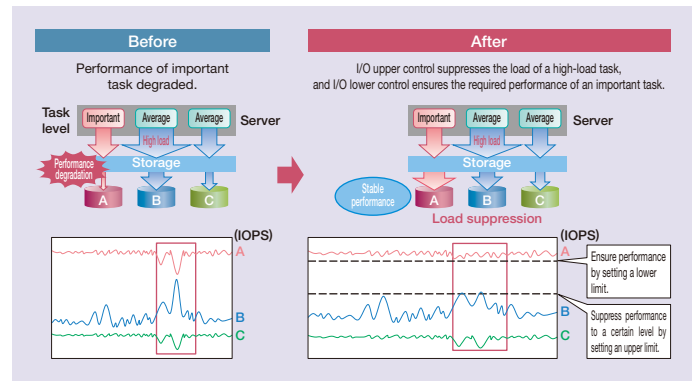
Before

Performance of important task degraded.

Task level

Important

Average

Average

Server

High load

Storage

Performance degradation

A

B

C

(IOPS)

A

B

C

After

I/O upper control suppresses the load of a high-load task, and I/O lower control ensures the required performance of an important task.

Important

Average

Average

Server

High load

Storage

Stable performance

A

B

C

Load suppression

(IOPS)

A

Ensure performance by setting a lower limit.

B

Suppress performance to a certain level by setting an upper limit.

C